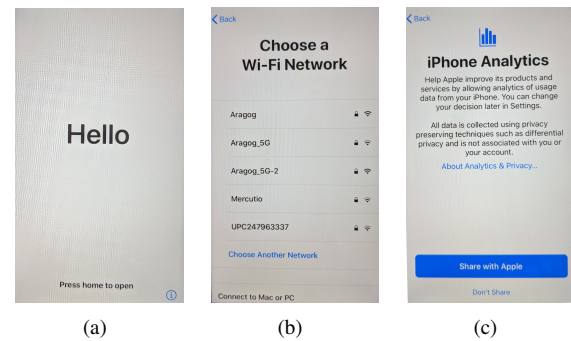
Hello

Press home to open

(a)

< Back

Choose a Wi-Fi Network

Aragog

Aragog_5G

Aragog_5G-2

Mercutio

UPC247963337

Choose Another Network

Connect to Mac or PC

(b)

< Back

iPhone Analytics

Help Apple improve its products and services by allowing analytics of usage data from your iPhone. You can change your decision later in Settings.

All data is collected using privacy preserving techniques such as differential privacy and is not associated with you or your account.

About Analytics & Privacy...

Share with Apple

Don't Share

(c)